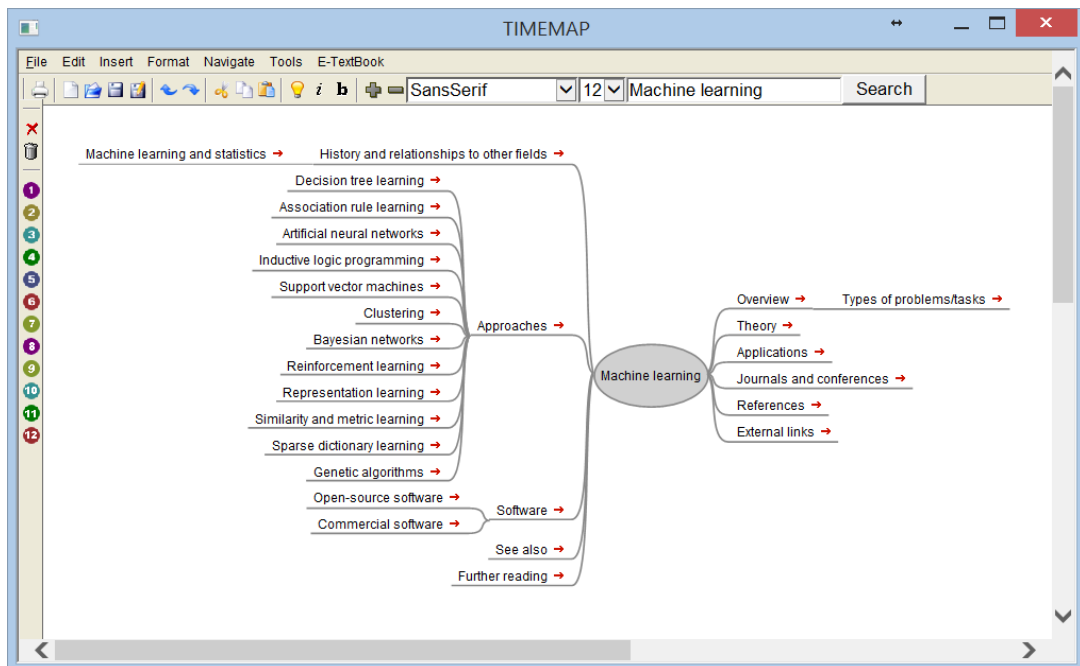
TIMEMAP

File Edit Insert Format Navigate Tools E-TextBook

i b SansSerif 12 Machine learning Search

1
2
3
4
5
6
7
8
9
10
11
12

Machine learning and statistics ➔ History and relationships to other fields ➔

Decision tree learning ➔
Association rule learning ➔
Artificial neural networks ➔
Inductive logic programming ➔
Support vector machines ➔
Clustering ➔
Bayesian networks ➔
Reinforcement learning ➔
Representation learning ➔
Similarity and metric learning ➔
Sparse dictionary learning ➔
Genetic algorithms ➔

Approaches ➔

Open-source software ➔
Commercial software ➔

Software ➔

See also ➔

Further reading ➔

Machine learning

Overview ➔ Types of problems/tasks ➔
Theory ➔
Applications ➔
Journals and conferences ➔
References ➔
External links ➔